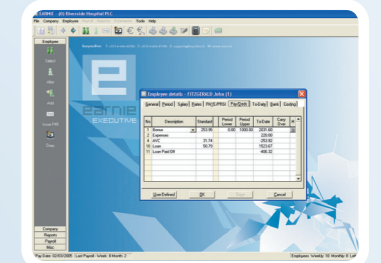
(05) Riverside Hospital PLC
File Company Employee Tools Help
Employee
earnie
EXECUTIVE
Employee details - FITZGERALD, John (1)
General Period Salary Rates PAYE/NI Pay/Deds To Date Bank Costing
| No | Description | Standard | Period Lower | Period Upper | To Date | Carry Over |
|---|---|---|---|---|---|---|
| 1 | Bonus | 250.00 | 0.00 | 1000.00 | 2031.60 | |
| 2 | Expenses | | | | 220.00 | |
| 4 | AVC | 31.74 | | | -253.92 | |
| 10 | Loan | 50.70 | | | 1522.67 | |
| 11 | Loan Paid Off | | | | -406.32 | |
User Defined OK Apply Cancel
Company
Reports
Payroll
Misc.
Pay Date: 02/03/2005 Last Payroll - Week: 8 Month: 2
Employees: Weekly: 10 Monthly: 8